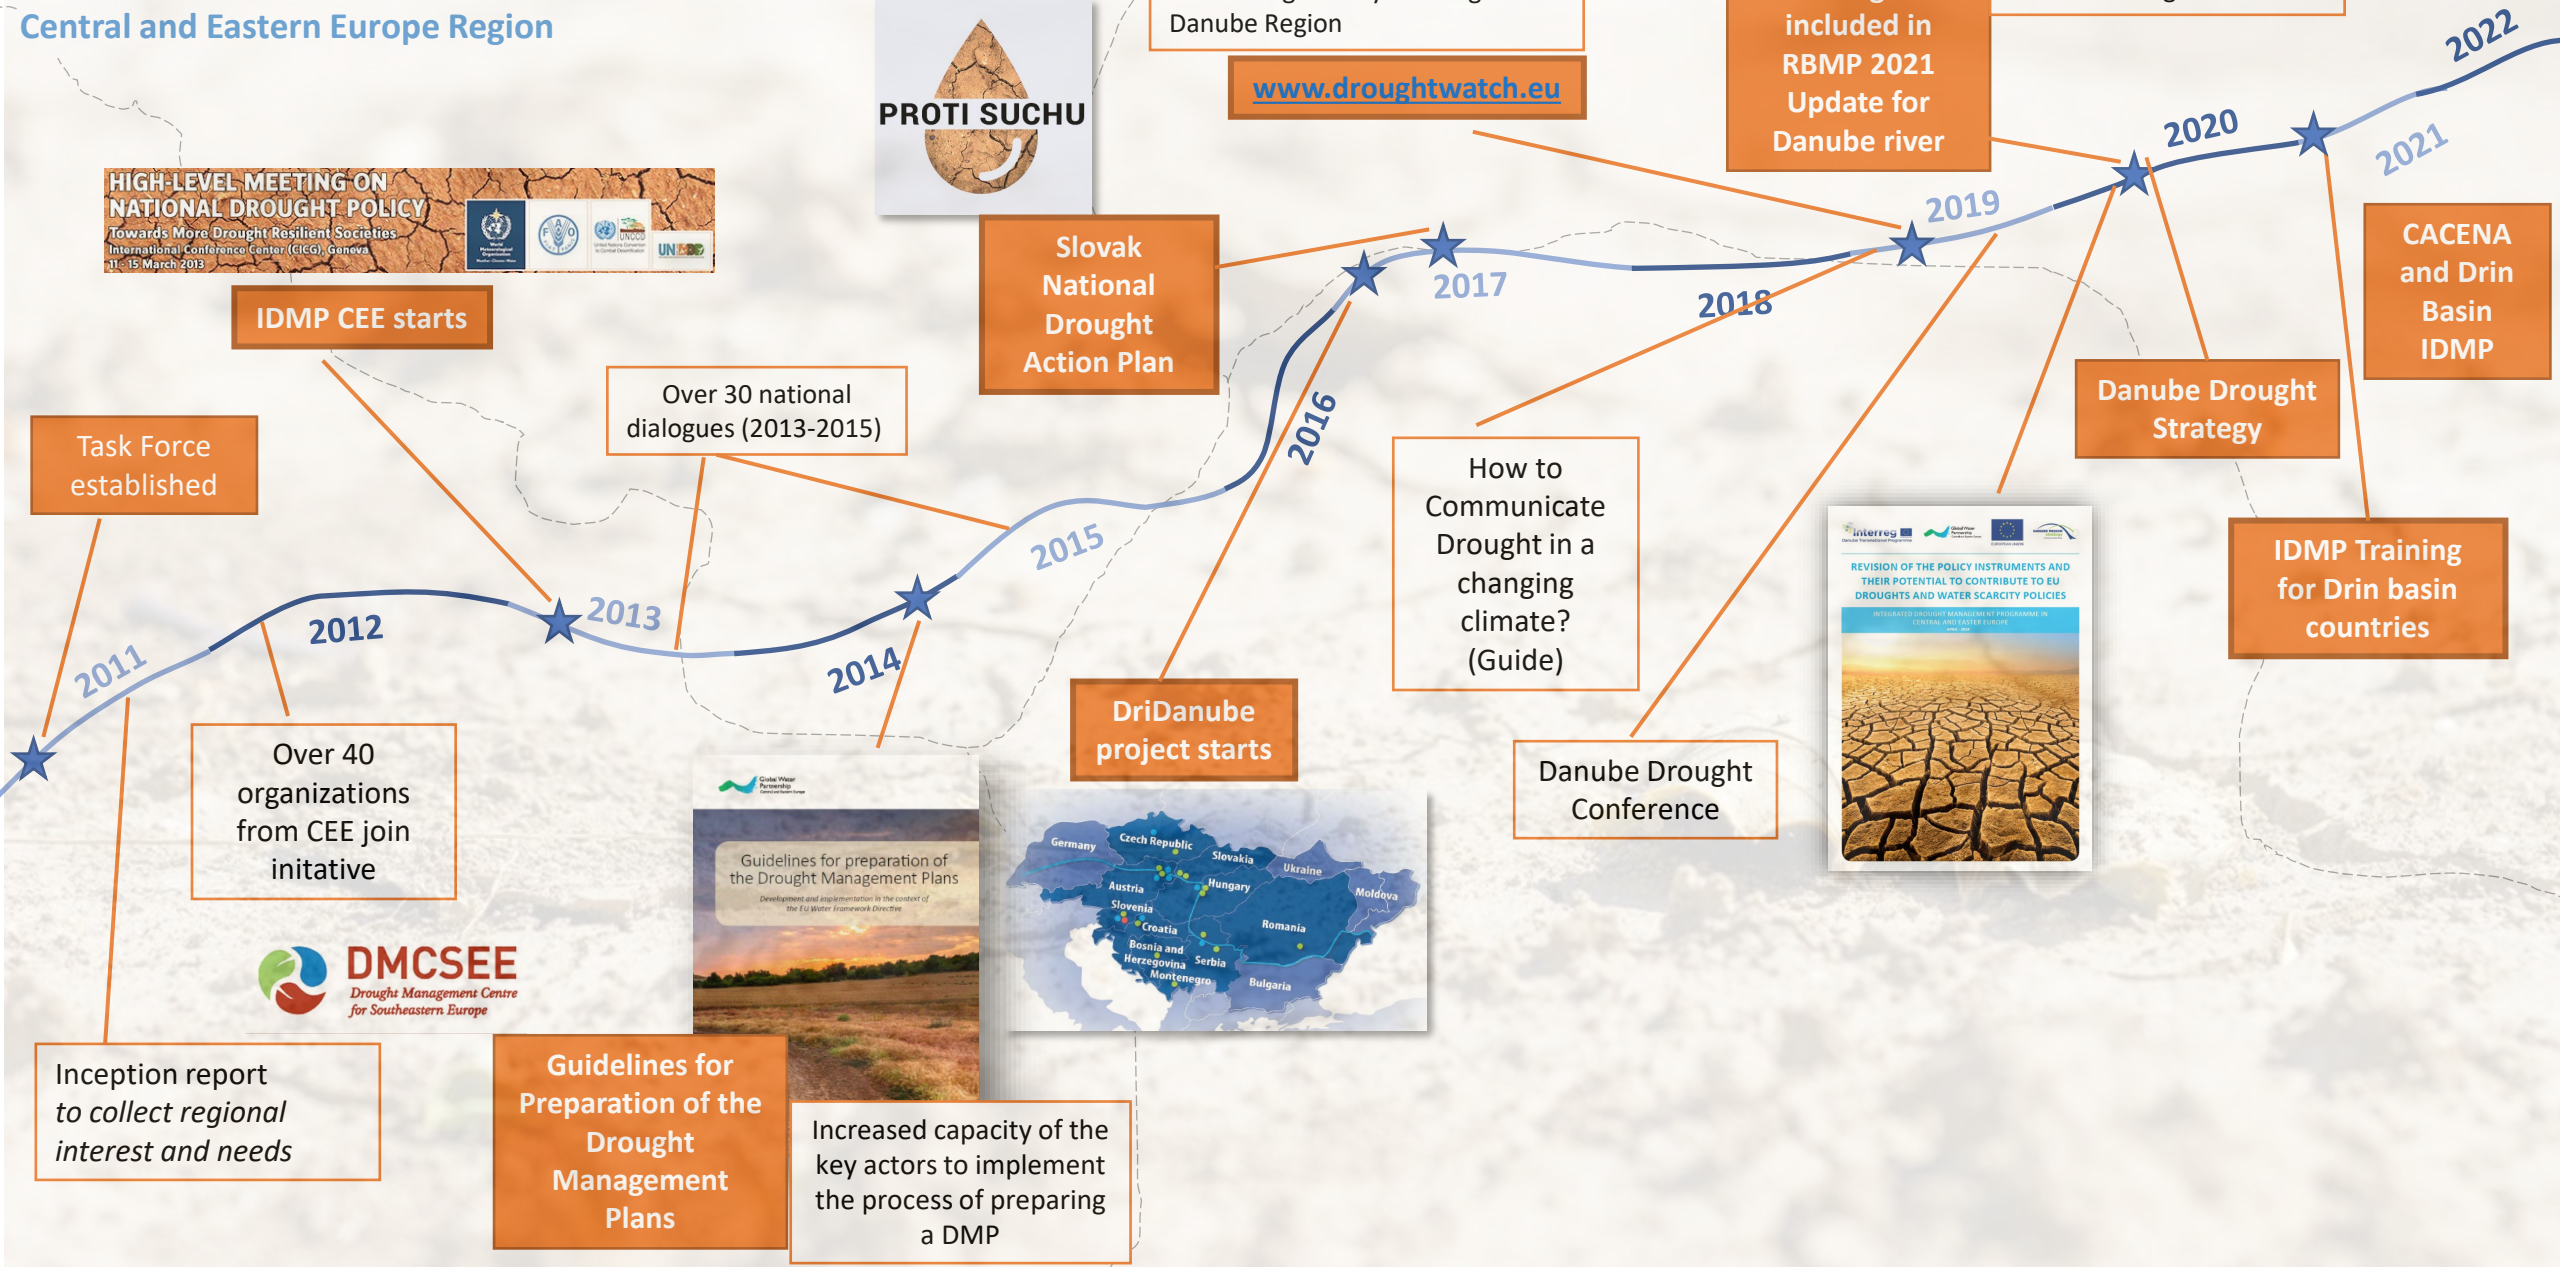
Central and Eastern Europe Region

HIGH-LEVEL MEETING ON NATIONAL DROUGHT POLICY
Towards More Drought Resilient Societies
International Conference Center (CICG), Geneva
11-15 March 2013

IDMP CEE starts

PROTI SUCHU

Slovak National Drought Action Plan

Danube Region

www.droughtwatch.eu

included in RBMP 2021 Update for Danube river

2022

2020

2021

2019

2017

2018

CACENA and Drin Basin IDMP

Task Force established

Over 30 national dialogues (2013-2015)

How to Communicate Drought in a changing climate? (Guide)

Danube Drought Strategy

2016

2015

2013

2012

2011

2014

Over 40 organizations from CEE join initative

IDMP Training for Drin basin countries

REVISION OF THE POLICY INSTRUMENTS AND THEIR POTENTIAL TO CONTRIBUTE TO EU DROUGHTS AND WATER SCARCITY POLICIES

DriDanube project starts

Danube Drought Conference

Guidelines for preparation of the Drought Management Plans

Germany
Czech Republic
Slovakia
Ukraine
Austria
Hungary
Moldova
Slovenia
Romania
Croatia
Bosnia and Herzegovina
Serbia
Montenegro
Bulgaria

DMCSEE
Drought Management Centre for Southeastern Europe

Inception report
to collect regional interest and needs

Guidelines for Preparation of the Drought Management Plans

Increased capacity of the key actors to implement the process of preparing a DMP